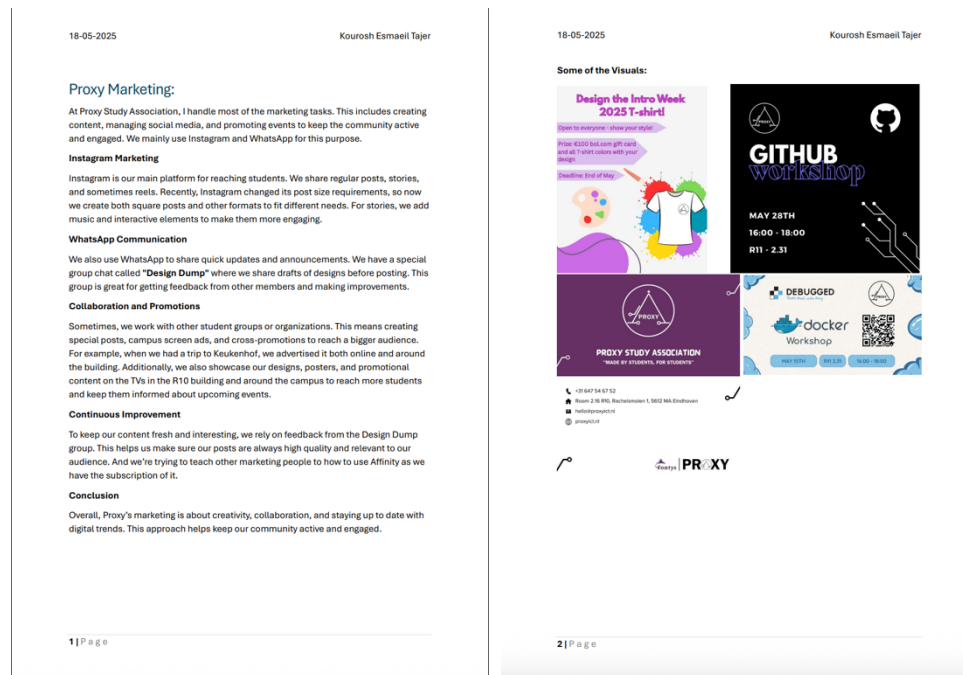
18-05-2025 Kourosh Esmaeil Tajer

Proxy Marketing:

At Proxy Study Association, I handle most of the marketing tasks. This includes creating content, managing social media, and promoting events to keep the community active and engaged. We mainly use Instagram and WhatsApp for this purpose.

Instagram Marketing

Instagram is our main platform for reaching students. We share regular posts, stories, and sometimes reels. Recently, Instagram changed its post size requirements, so now we create both square posts and other formats to fit different needs. For stories, we add music and interactive elements to make them more engaging.

WhatsApp Communication

We also use WhatsApp to share quick updates and announcements. We have a special group chat called **"Design Dump"** where we share drafts of designs before posting. This group is great for getting feedback from other members and making improvements.

Collaboration and Promotions

Sometimes, we work with other student groups or organizations. This means creating special posts, campus screen ads, and cross-promotions to reach a bigger audience. For example, when we had a trip to Keukenhof, we advertised it both online and around the building. Additionally, we also showcase our designs, posters, and promotional content on the TVs in the R10 building and around the campus to reach more students and keep them informed about upcoming events.

Continuous Improvement

To keep our content fresh and interesting, we rely on feedback from the Design Dump group. This helps us make sure our posts are always high quality and relevant to our audience. And we're trying to teach other marketing people to how to use Affinity as we have the subscription of it.

Conclusion

Overall, Proxy's marketing is about creativity, collaboration, and staying up to date with digital trends. This approach helps keep our community active and engaged.

1 | Page

18-05-2025 Kourosh Esmaeil Tajer

Some of the Visuals:

Design the Intro Week 2025 T-shirt!

Open to everyone - show your style!

Prize: €100 bol.com gift card and all T-shirt colors with your design

Deadline: End of May

GITHUB workshop

MAY 28TH
16:00 - 18:00
R11 - 2.31

PROXY

PROXY STUDY ASSOCIATION
"MADE BY STUDENTS, FOR STUDENTS"

DEBUGGED

docker Workshop

MAY 15TH R11 2.31 16:00 - 18:00

+31 647 54 67 52
Room 2.16 R10, Rachelsmolen 1, 5612 MA Eindhoven
hello@proxyict.nl
proxyict.nl

fontys | PROXY

2 | Page